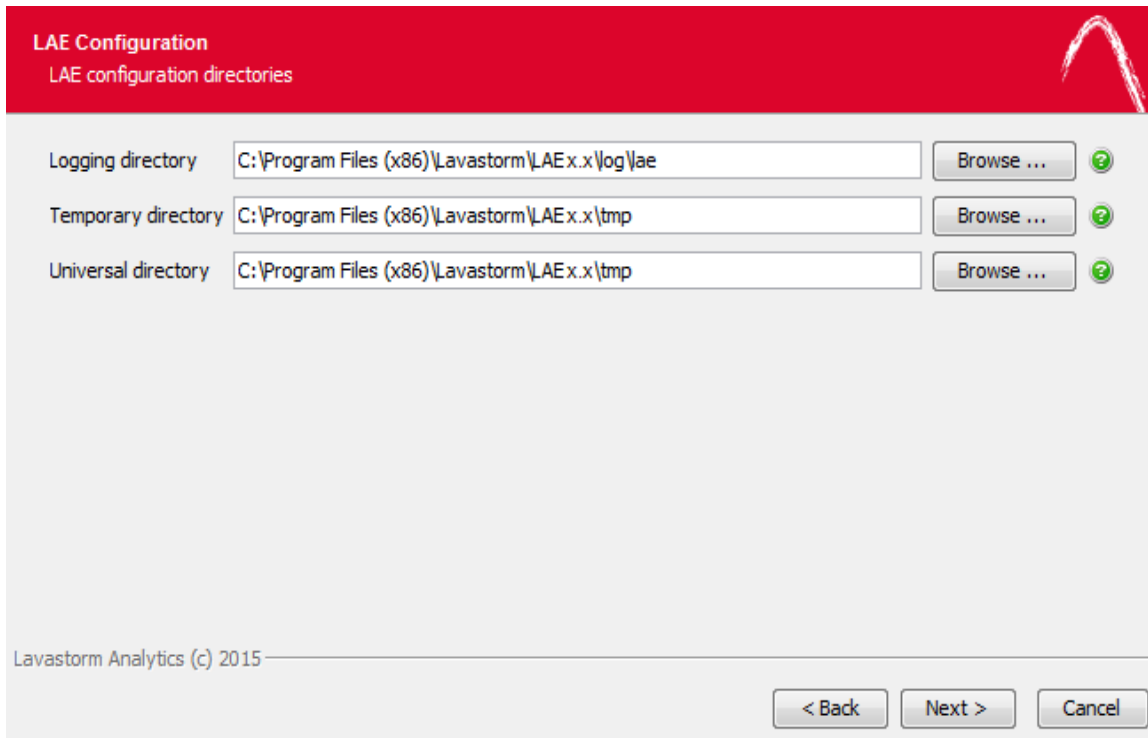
LAE Configuration
LAE configuration directories

Logging directory C:\Program Files (x86)\Lavastorm\LAEx.x\log\lae Browse ...

Temporary directory C:\Program Files (x86)\Lavastorm\LAEx.x\tmp Browse ...

Universal directory C:\Program Files (x86)\Lavastorm\LAEx.x\tmp Browse ...

Lavastorm Analytics (c) 2015

< Back Next > Cancel